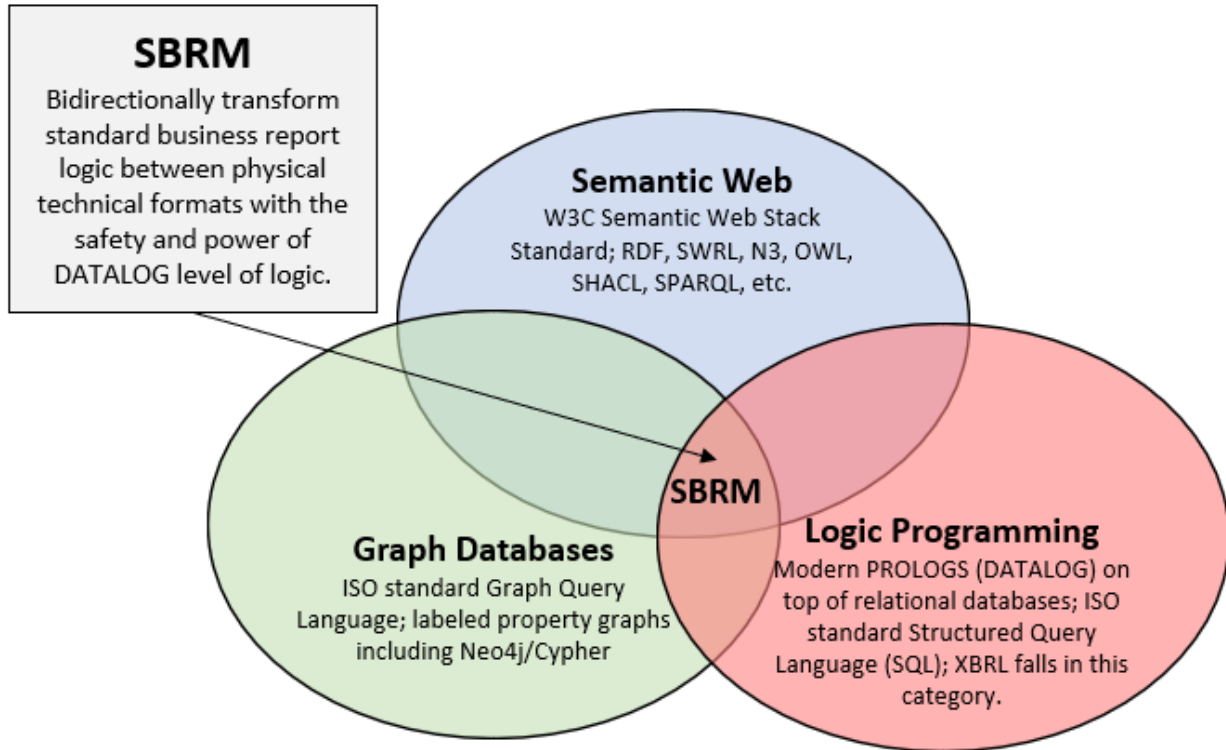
SBRM
Bidirectionally transform standard business report logic between physical technical formats with the safety and power of DATALOG level of logic.

Semantic Web
W3C Semantic Web Stack Standard; RDF, SWRL, N3, OWL, SHACL, SPARQL, etc.

SBRM

Graph Databases
ISO standard Graph Query Language; labeled property graphs including Neo4j/Cypher

Logic Programming
Modern PROLOGS (DATALOG) on top of relational databases; ISO standard Structured Query Language (SQL); XBRL falls in this category.